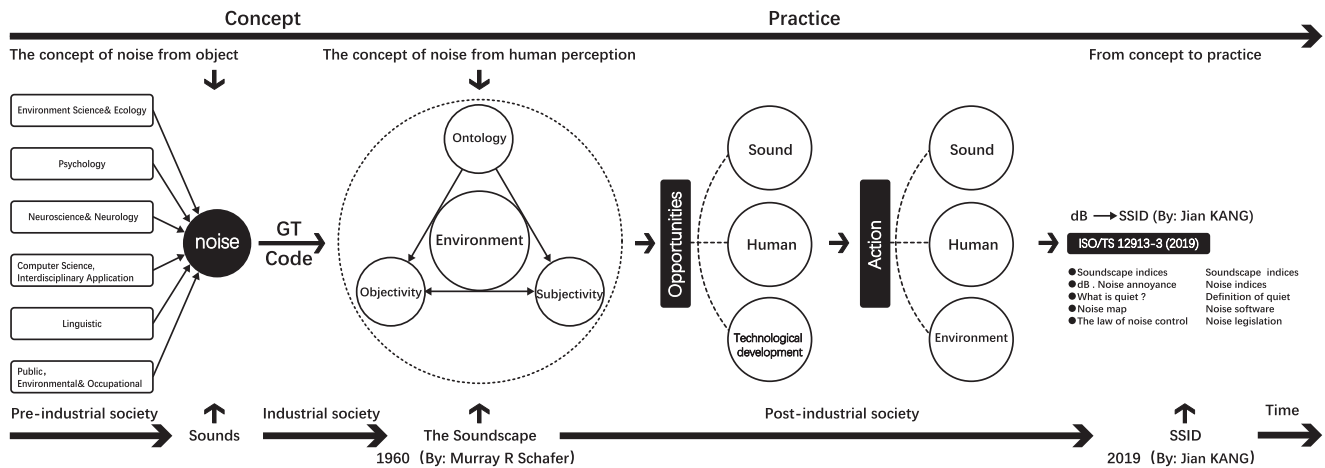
Concept

Practice

The concept of noise from object

The concept of noise from human perception

From concept to practice

Environment Science& Ecology

Psychology

Neuroscience& Neurology

Computer Science, Interdisciplinary Application

Linguistic

Public, Environmental& Occupational

noise

GT Code

Ontology

Environment

Objectivity

Subjectivity

Opportunities

Sound

Human

Technological development

Action

Sound

Human

Environment

dB → SSID (By: Jian KANG)

ISO/TS 12913-3 (2019)

● Soundscape indices
● dB . Noise annoyance
● What is quiet ?
● Noise map
● The law of noise control

Soundscape indices
Noise indices
Definition of quiet
Noise software
Noise legislation

Pre-industrial society

Sounds

Industrial society

The Soundscape

1960 (By: Murray R Schafer)

Post-industrial society

SSID

2019 (By: Jian KANG)

Time